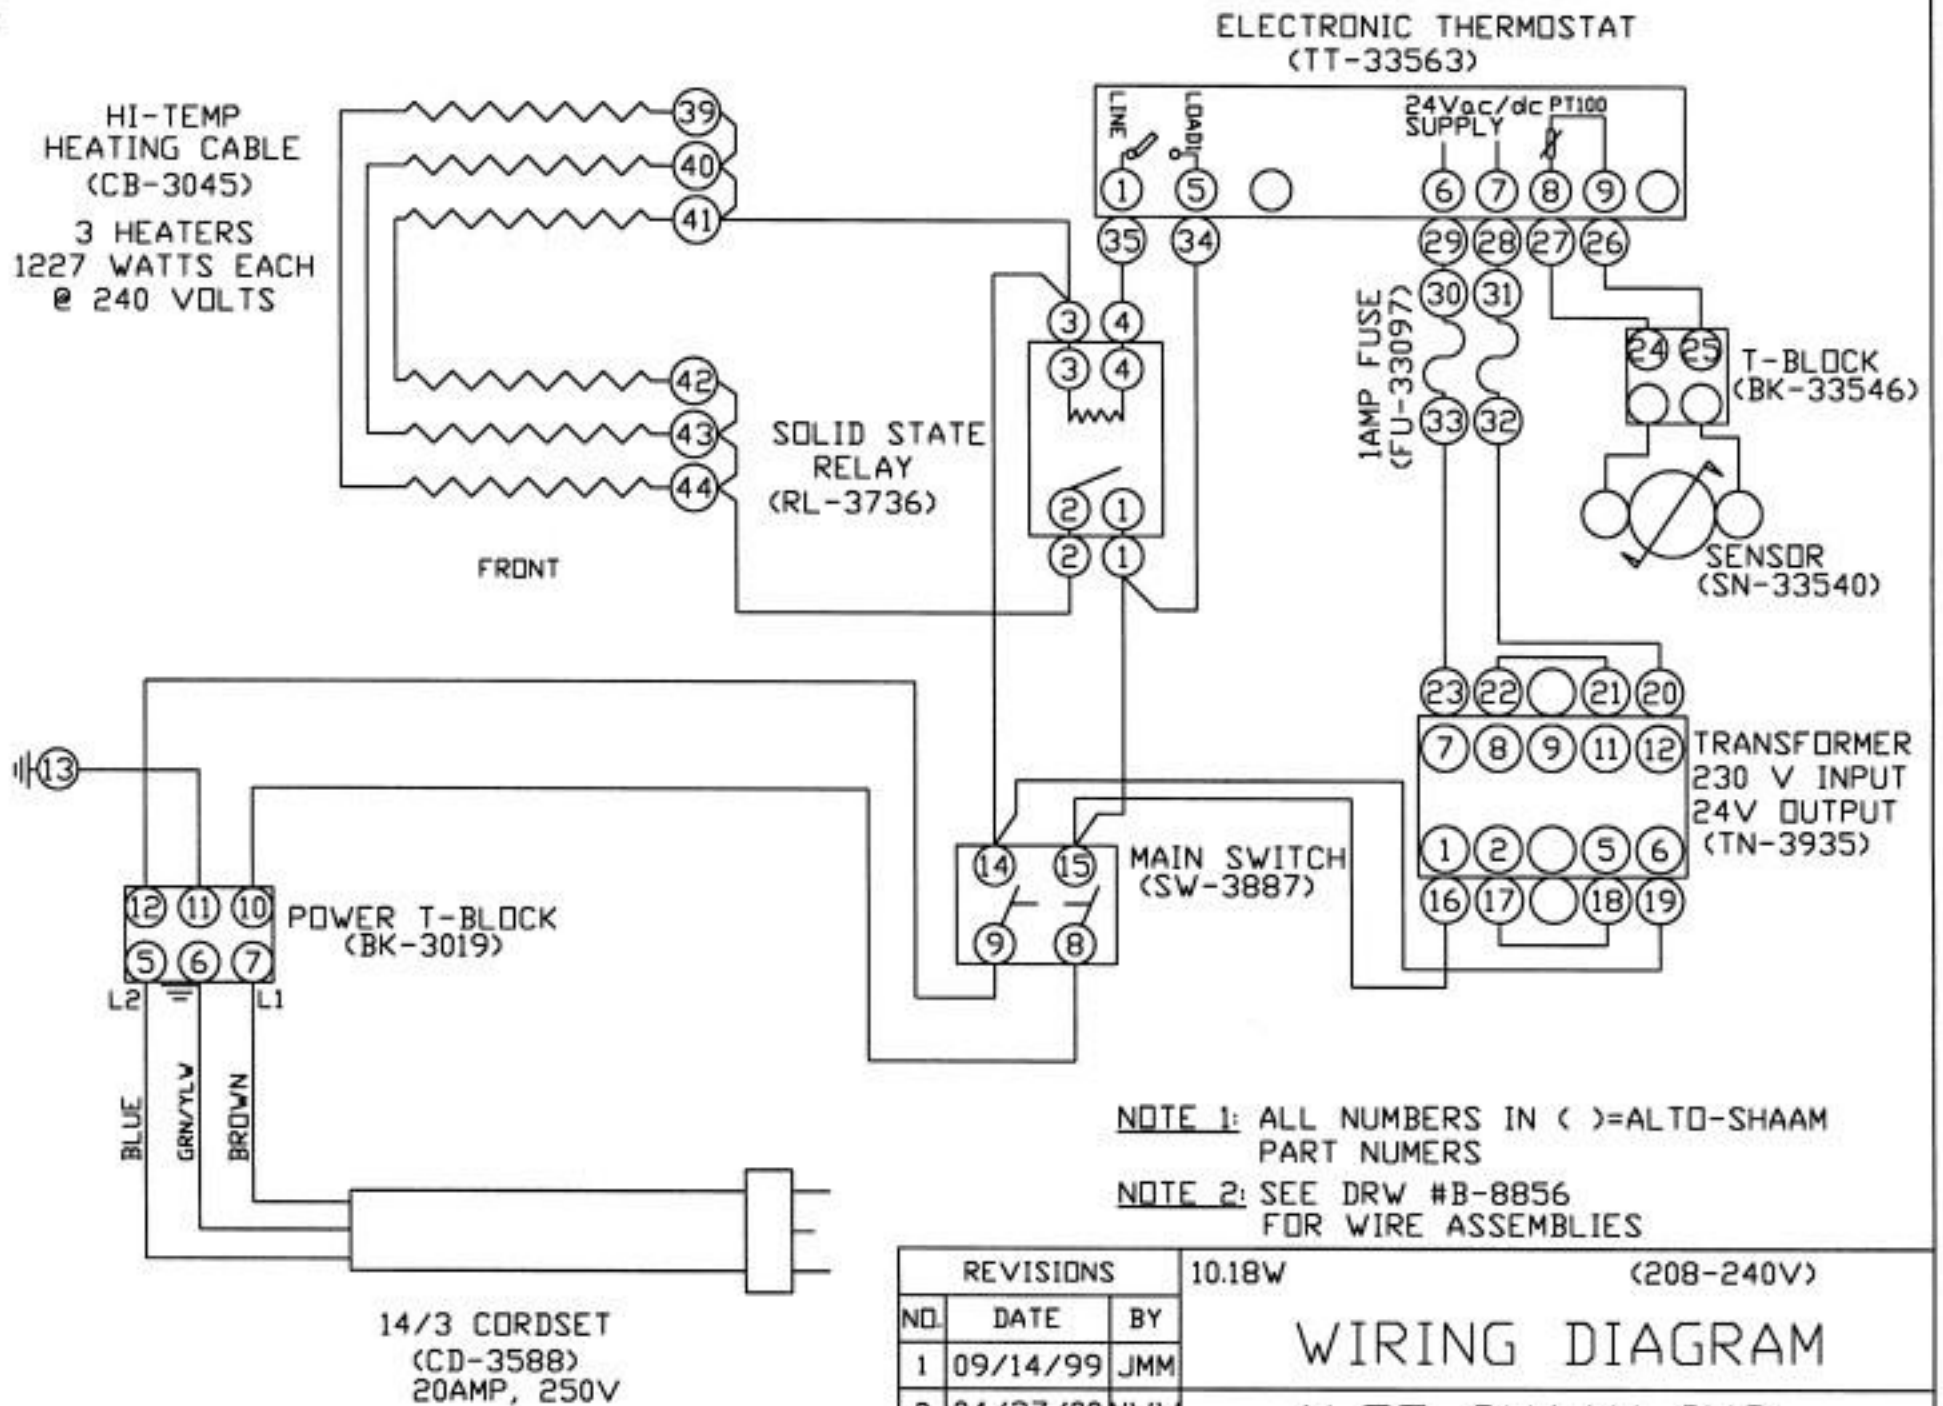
ELECTRONIC THERMOSTAT
(TT-33563)

HI-TEMP
HEATING CABLE
(CB-3045)
3 HEATERS
1227 WATTS EACH
@ 240 VOLTS

LINE LOAD 24Vac/dc SUPPLY PT100

1 5 6 7 8 9

35 34 29 28 27 26

39 40 41 42 43 44

3 4 3 4

30 31 33 32

1AMP FUSE (FU-33097)

24 25 T-BLOCK (BK-33546)

SOLID STATE RELAY (RL-3736)

2 1 2 1

SENSOR (SN-33540)

FRONT

23 22 21 20

7 8 9 11 12

TRANSFORMER
230 V INPUT
24V OUTPUT
(TN-3935)

1 2 5 6

16 17 18 19

13

14 15

MAIN SWITCH
(SW-3887)

9 8

12 11 10
5 6 7

POWER T-BLOCK
(BK-3019)

L2 L1

BLUE GRN/YLW BROWN

NOTE 1: ALL NUMBERS IN ( )=ALTO-SHAAM PART NUMERS
NOTE 2: SEE DRW #B-8856 FOR WIRE ASSEMBLIES

14/3 CORDSET
(CD-3588)
20AMP, 250V

| REVISIONS | | |
|---|---|---|
| NO. | DATE | BY |
| 1 | 09/14/99 | JMM |
| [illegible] | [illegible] | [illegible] |

10.18W (208-240V)

WIRING DIAGRAM